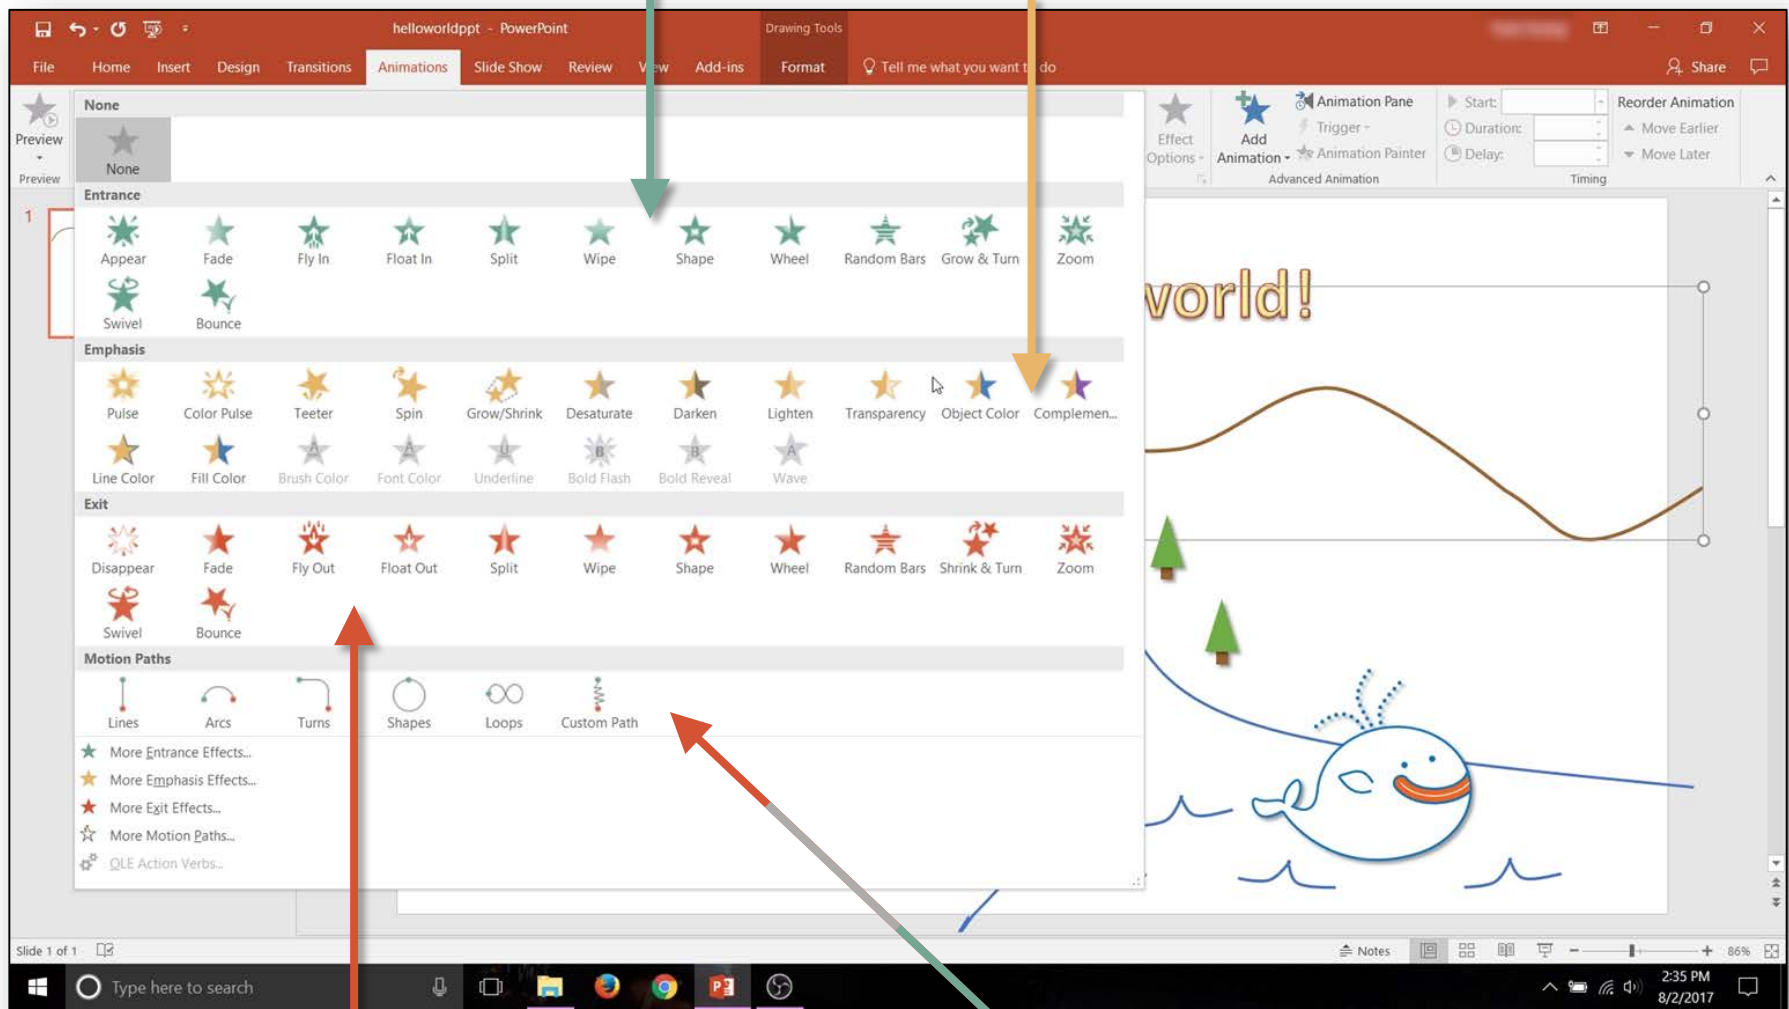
helloworldppt - PowerPoint

Drawing Tools

File Home Insert Design Transitions Animations Slide Show Review View Add-ins Format Tell me what you want to do

Share

Preview

Preview

None

None

Entrance

Appear Fade Fly In Float In Split Wipe Shape Wheel Random Bars Grow & Turn Zoom

Swivel Bounce

Emphasis

Pulse Color Pulse Teeter Spin Grow/Shrink Desaturate Darken Lighten Transparency Object Color Complemen...

Line Color Fill Color Brush Color Font Color Underline Bold Flash Bold Reveal Wave

Exit

Disappear Fade Fly Out Float Out Split Wipe Shape Wheel Random Bars Shrink & Turn Zoom

Swivel Bounce

Motion Paths

Lines Arcs Turns Shapes Loops Custom Path

More Entrance Effects...

More Emphasis Effects...

More Exit Effects...

More Motion Paths...

OLE Action Verbs...

Effect Options

Add Animation

Animation Pane

Trigger

Animation Painter

Advanced Animation

Start:

Duration:

Delay:

Timing

Reorder Animation

Move Earlier

Move Later

1

world!

Slide 1 of 1

Notes

86%

Type here to search

2:35 PM
8/2/2017